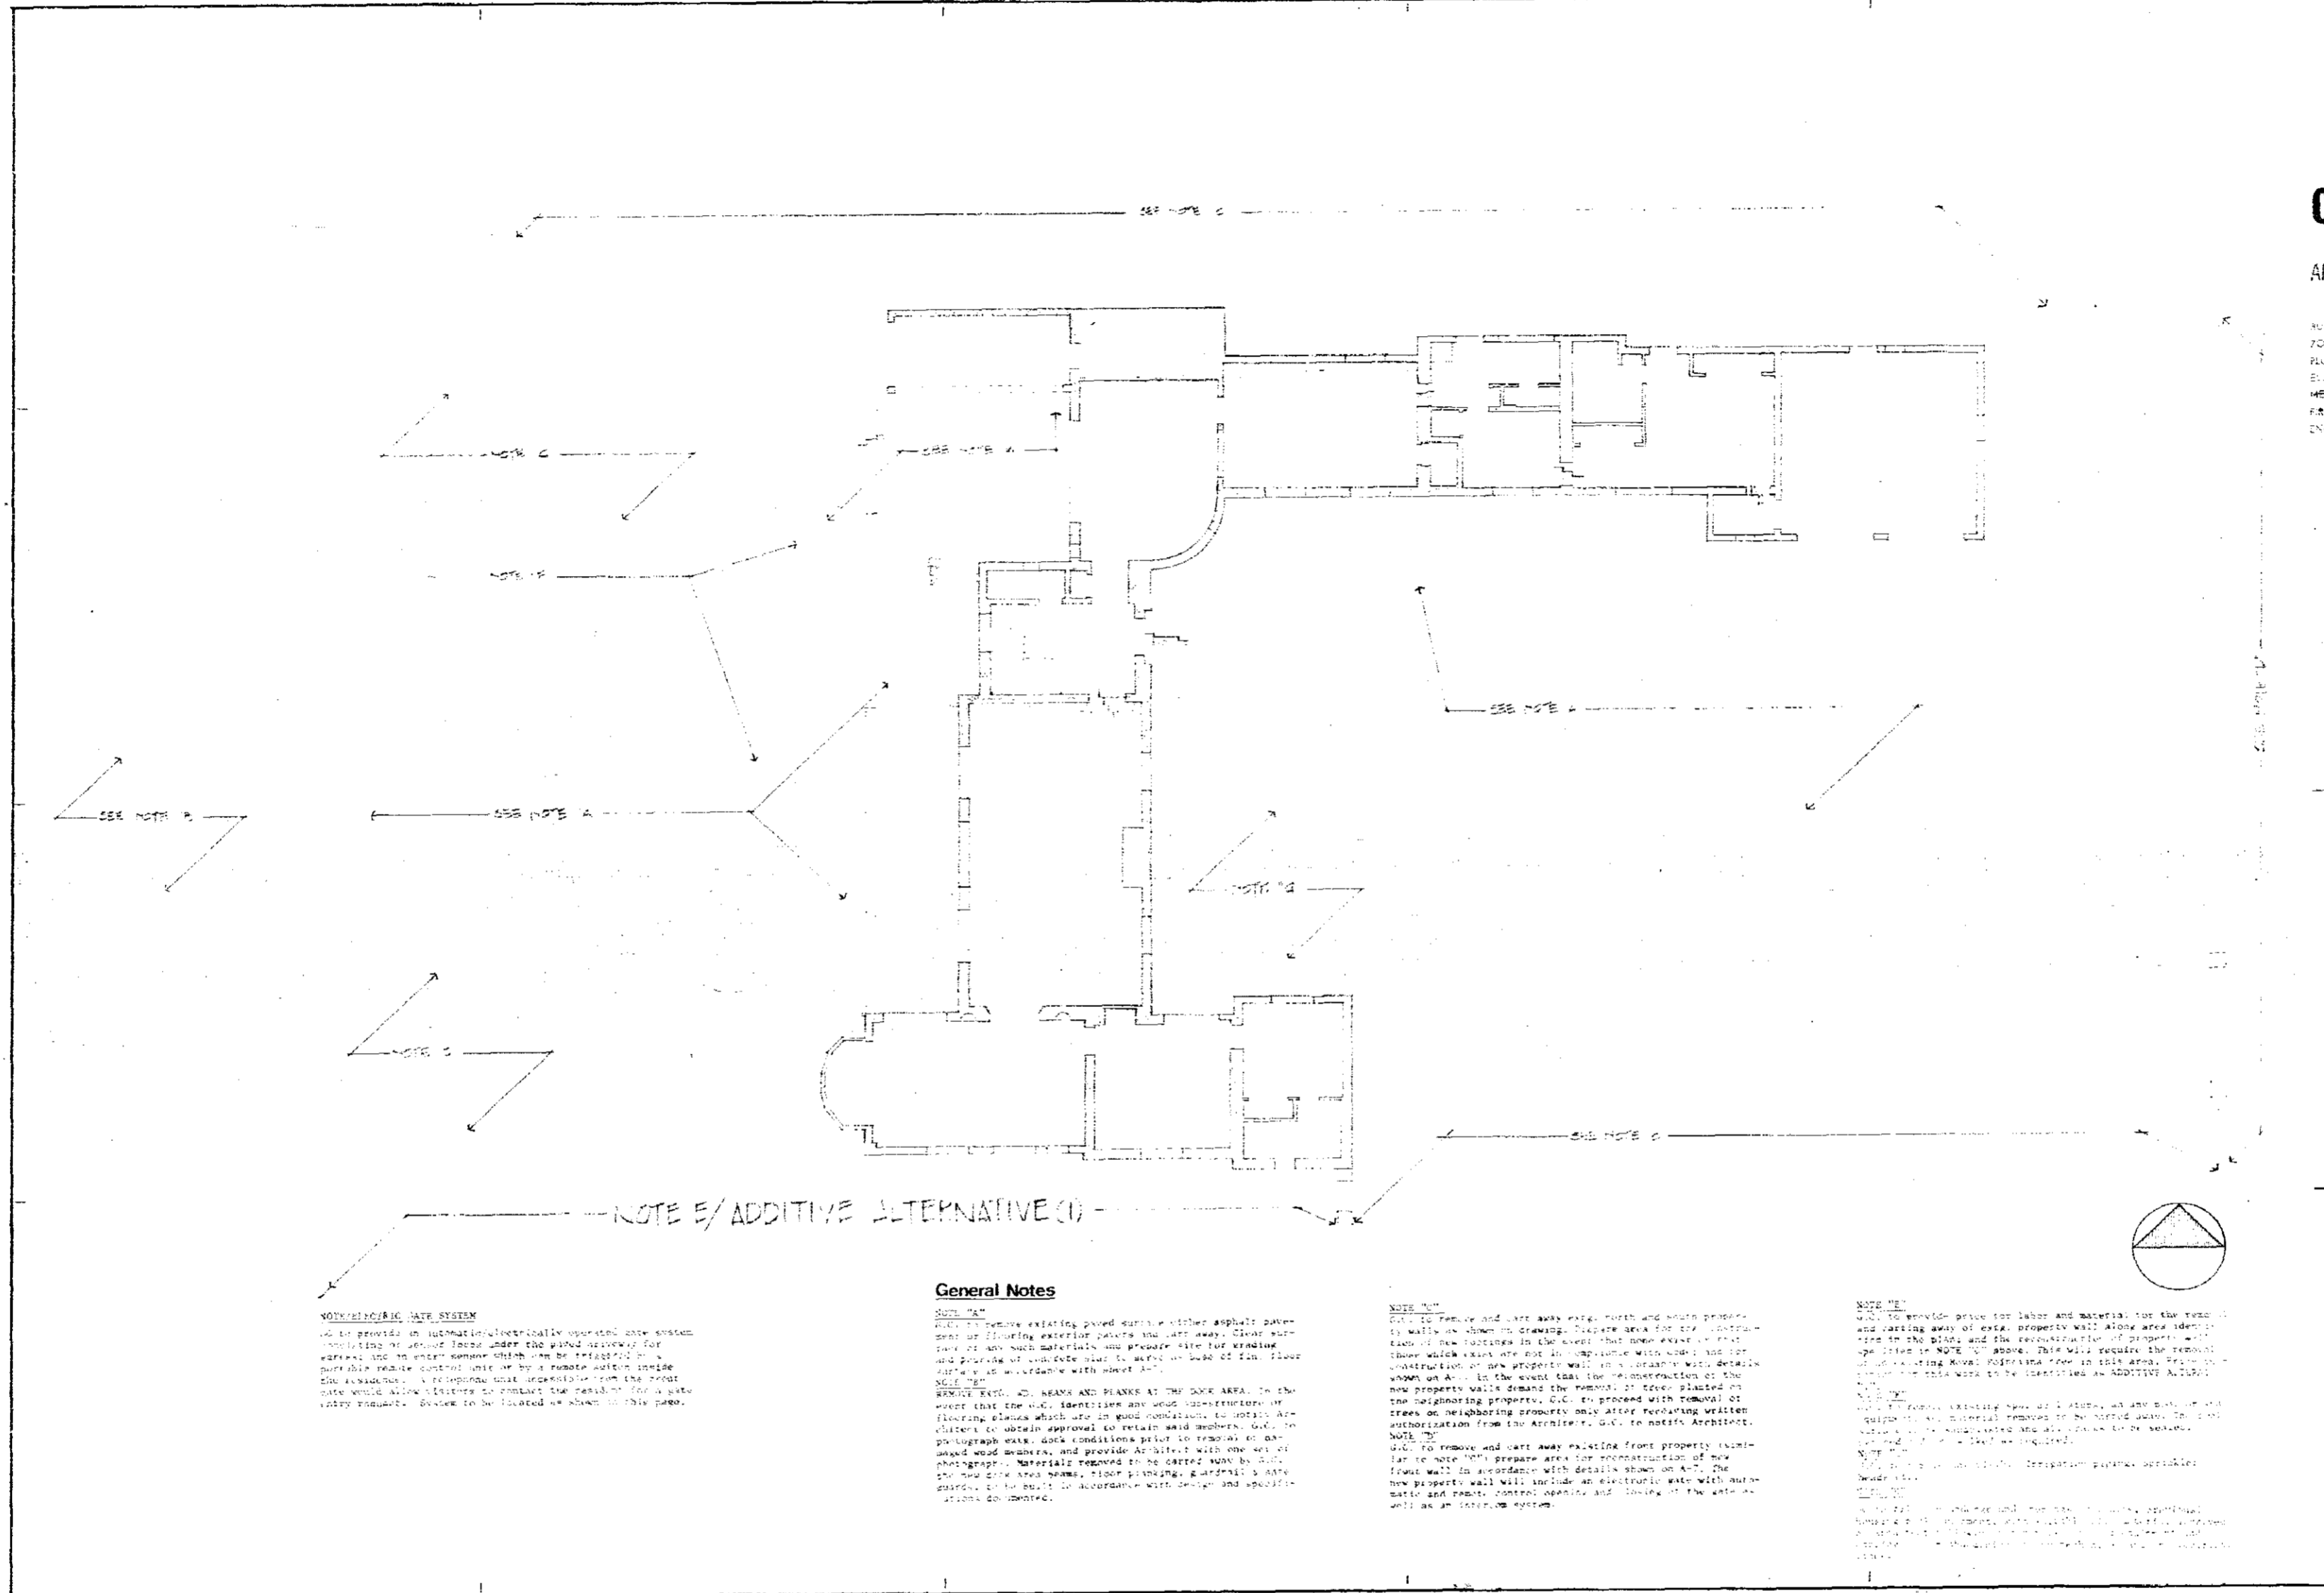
SEE NOTE C

NOTE C

SEE NOTE A

NOTE "F"

SEE NOTE A

SEE NOTE B

SEE NOTE A

NOTE "G"

NOTE D

SEE NOTE C

NOTE E/ADDITIVE ALTERNATIVE (1)

General Notes

NOTE/ELECTRIC GATE SYSTEM
G.C. to provide an automatic/electrically operated gate system consisting of sensor loops under the paved driveway for egress and an entry sensor which can be triggered by a portable remote control unit or by a remote switch inside the residence. A telephone unit accessible from the front gate would allow visitors to contact the resident for a gate entry request. System to be located as shown on this page.

NOTE "A"
G.C. to remove existing paved surface either asphalt pavement or flooring exterior pavers and cart away. Clear surface of any such materials and prepare site for grading and pouring of concrete slab to serve as base of fin. floor surface in accordance with sheet A-7.
NOTE "B"
REMOVE EXTG. WD. BEAMS AND PLANKS AT THE DOCK AREA. In the event that the G.C. identifies any wood substructure or flooring planks which are in good condition, to notify Architect to obtain approval to retain said members. G.C. to photograph extg. dock conditions prior to removal of damaged wood members, and provide Architect with one set of photographs. Materials removed to be carted away by G.C. The new dock area beams, floor planking, guardrails & gate guards, to be built in accordance with design and specifications documented.

NOTE "C"
G.C. to remove and cart away extg. north and south property walls as shown on drawing. Prepare area for the construction of new footings in the event that none exist or that those which exist are not in compliance with code; and for construction of new property wall in accordance with details shown on A-. In the event that the reconstruction of the new property walls demand the removal of trees planted on the neighboring property, G.C. to proceed with removal of trees on neighboring property only after receiving written authorization from the Architect. G.C. to notify Architect.
NOTE "D"
G.C. to remove and cart away existing front property (similar to note "C") prepare area for reconstruction of new front wall in accordance with details shown on A-7. The new property wall will include an electronic gate with automatic and remote control opening and closing of the gate as well as an intercom system.

NOTE "E"
G.C. to provide price for labor and material for the removal and carting away of extg. property wall along area identified in the plan, and the reconstruction of property wall specified in NOTE "C" above. This will require the removal of an existing Royal Poinciana tree in this area. Price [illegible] this work to be identified as ADDITIVE ALTERNATE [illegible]
NOTE "F"
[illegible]
NOTE "G"
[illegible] Irrigation piping, sprinkler heads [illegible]
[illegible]